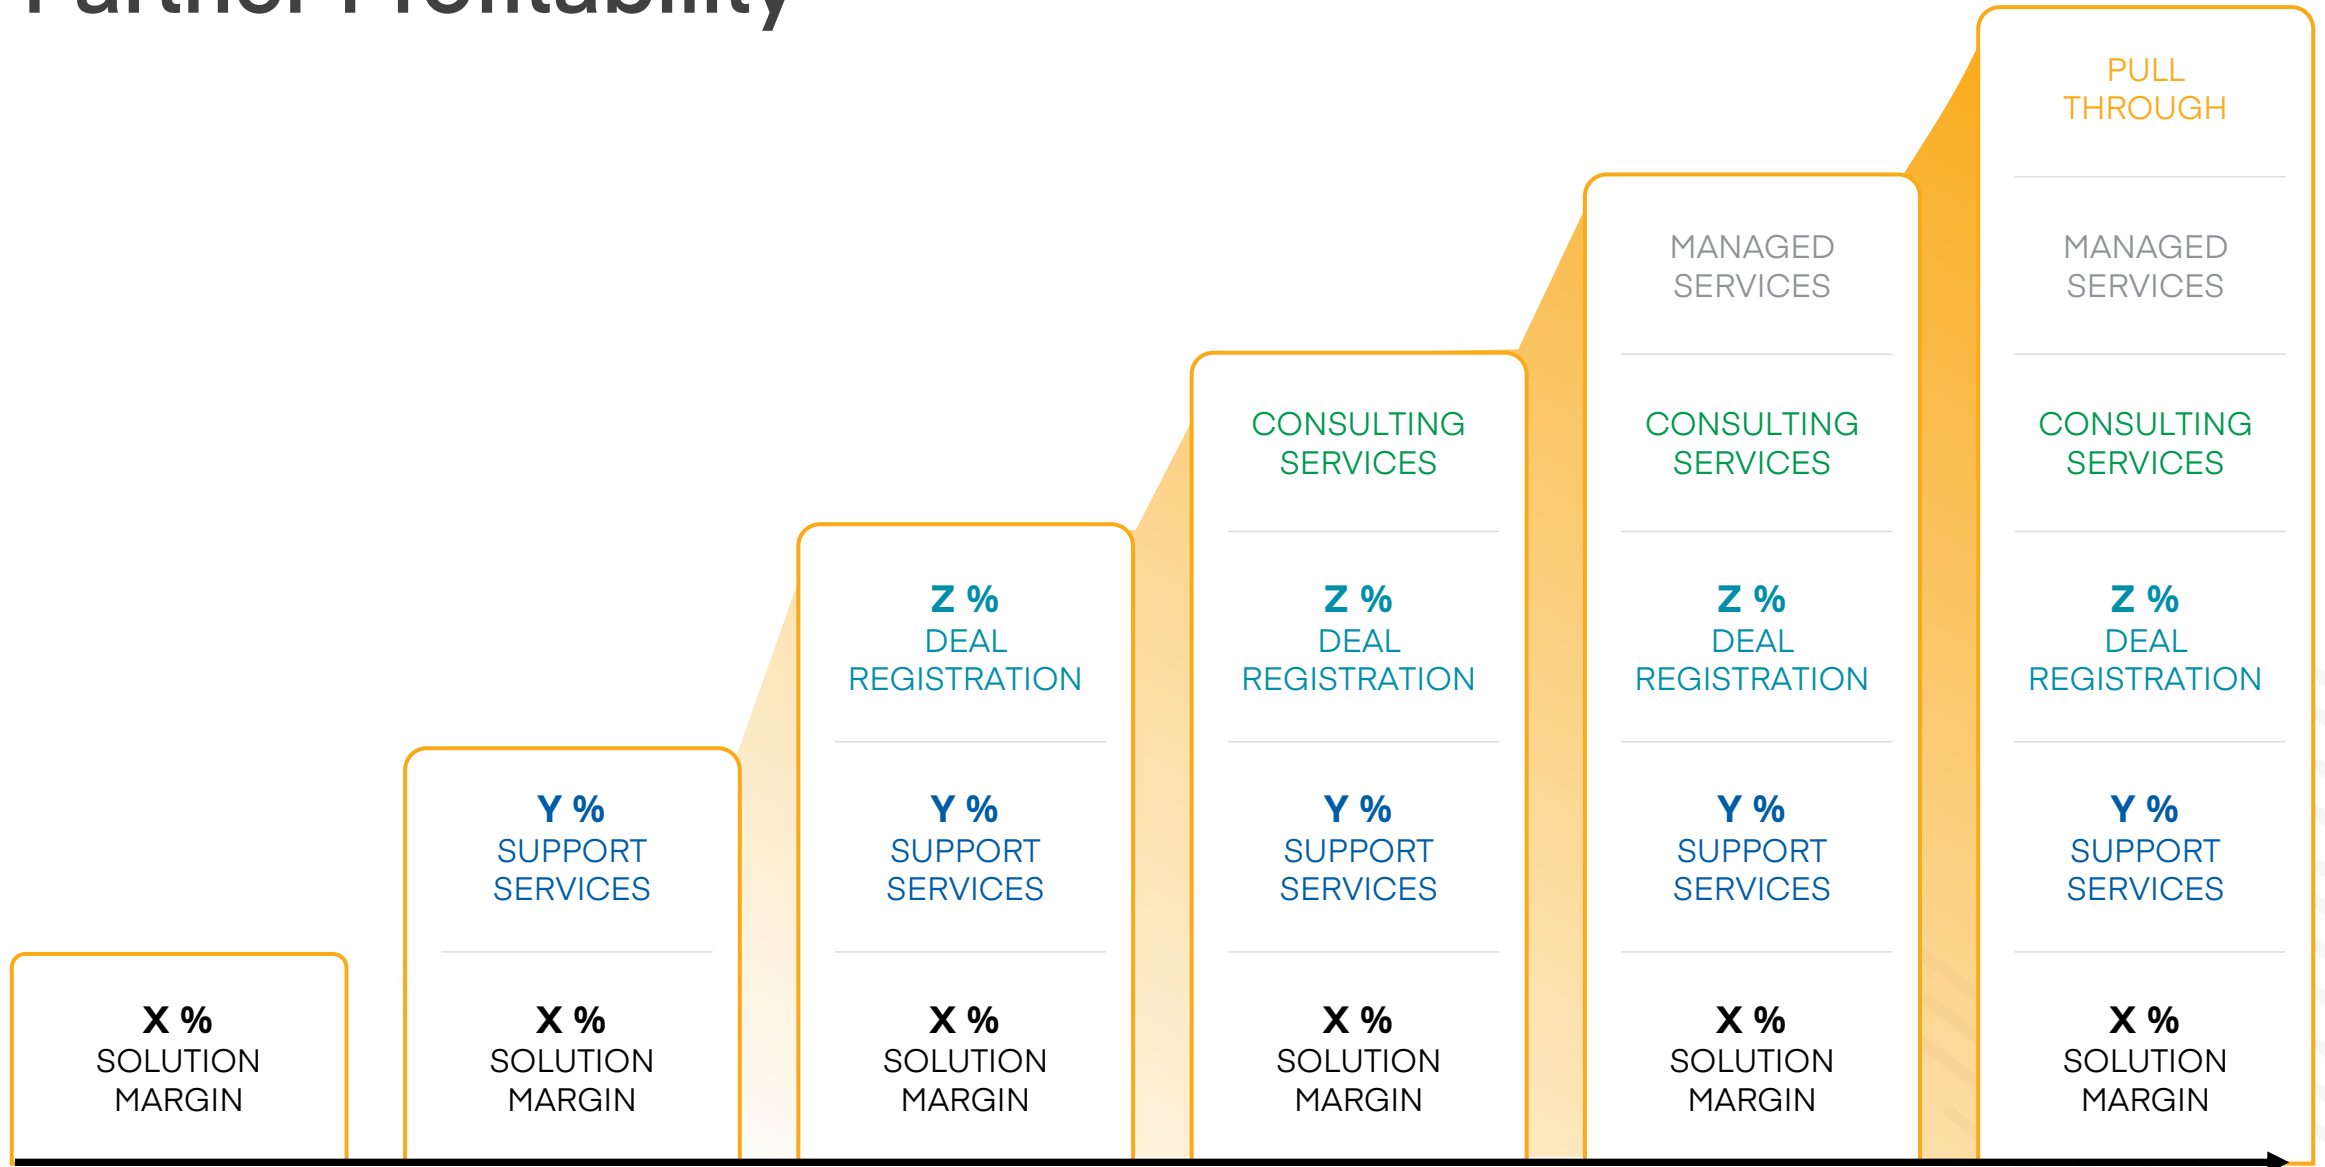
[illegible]

X %
SOLUTION MARGIN

Y %
SUPPORT SERVICES

X %
SOLUTION MARGIN

Z %
DEAL REGISTRATION

Y %
SUPPORT SERVICES

X %
SOLUTION MARGIN

CONSULTING SERVICES

Z %
DEAL REGISTRATION

Y %
SUPPORT SERVICES

X %
SOLUTION MARGIN

MANAGED SERVICES

CONSULTING SERVICES

Z %
DEAL REGISTRATION

Y %
SUPPORT SERVICES

X %
SOLUTION MARGIN

PULL THROUGH

MANAGED SERVICES

CONSULTING SERVICES

Z %
DEAL REGISTRATION

Y %
SUPPORT SERVICES

X %
SOLUTION MARGIN